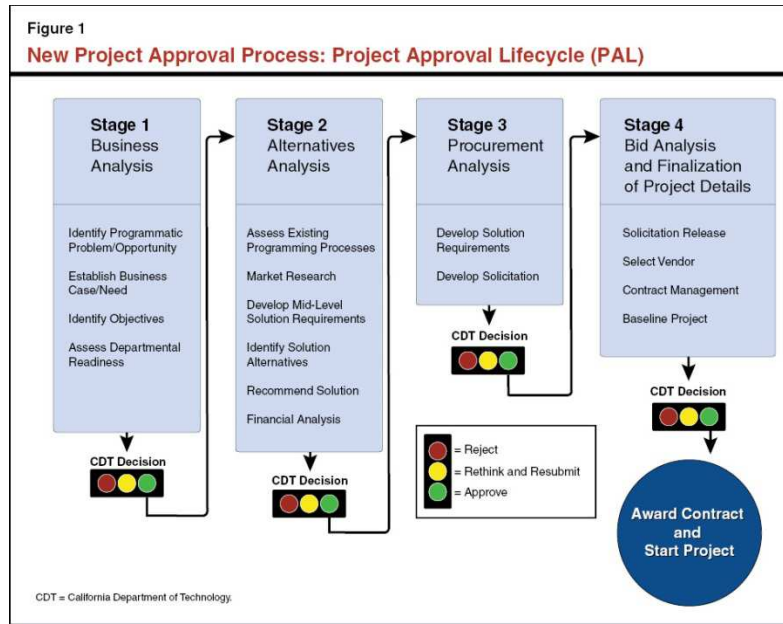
Figure 1

New Project Approval Process: Project Approval Lifecycle (PAL)

Stage 1
Business Analysis

Identify Programmatic Problem/Opportunity

Establish Business Case/Need

Identify Objectives

Assess Departmental Readiness

CDT Decision

Stage 2
Alternatives Analysis

Assess Existing Programming Processes

Market Research

Develop Mid-Level Solution Requirements

Identify Solution Alternatives

Recommend Solution

Financial Analysis

CDT Decision

Stage 3
Procurement Analysis

Develop Solution Requirements

Develop Solicitation

CDT Decision

Stage 4
Bid Analysis and Finalization of Project Details

Solicitation Release

Select Vendor

Contract Management

Baseline Project

CDT Decision

= Reject
= Rethink and Resubmit
= Approve

Award Contract and Start Project

CDT = California Department of Technology.